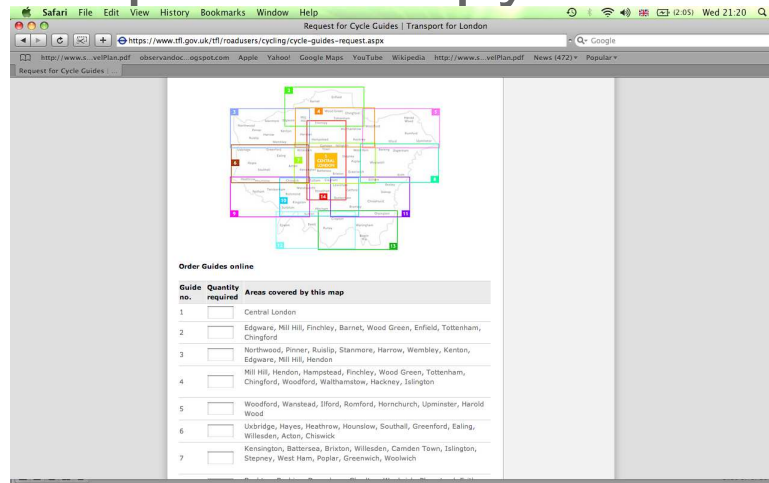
Safari File Edit View History Bookmarks Window Help

(2:05) Wed 21:20

Request for Cycle Guides | Transport for London

https://www.tfl.gov.uk/tfl/roadusers/cycling/cycle-guides-request.aspx

Google

http://www.s...velPlan.pdf observandoc...ogspot.com Apple Yahoo! Google Maps YouTube Wikipedia http://www.s...velPlan.pdf News (472) Popular

Request for Cycle Guides | ...

1 2 3 4 5 6 7 8 9 10 11 12 13 14

CENTRAL LONDON

Order Guides online

| Guide no. | Quantity required | Areas covered by this map |
|---|---|---|
| 1 | | Central London |
| 2 | | Edgware, Mill Hill, Finchley, Barnet, Wood Green, Enfield, Tottenham, Chingford |
| 3 | | Northwood, Pinner, Ruislip, Stanmore, Harrow, Wembley, Kenton, Edgware, Mill Hill, Hendon |
| 4 | | Mill Hill, Hendon, Hampstead, Finchley, Wood Green, Tottenham, Chingford, Woodford, Walthamstow, Hackney, Islington |
| 5 | | Woodford, Wanstead, Ilford, Romford, Hornchurch, Upminster, Harold Wood |
| 6 | | Uxbridge, Hayes, Heathrow, Hounslow, Southall, Greenford, Ealing, Willesden, Acton, Chiswick |
| 7 | | Kensington, Battersea, Brixton, Willesden, Camden Town, Islington, Stepney, West Ham, Poplar, Greenwich, Woolwich |
| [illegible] | | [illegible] |